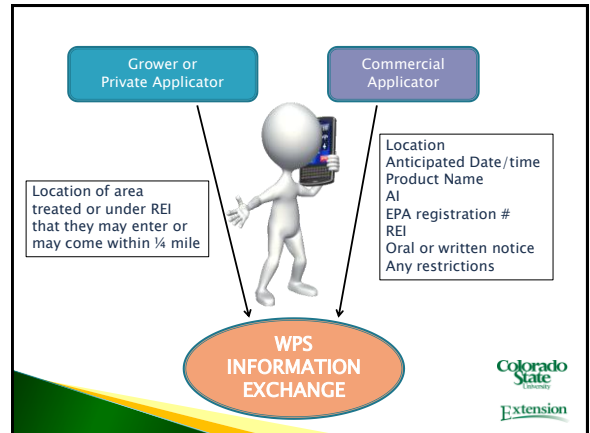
Grower or Private Applicator

Commercial Applicator

Location of area treated or under REI that they may enter or may come within ¼ mile

Location
Anticipated Date/time
Product Name
AI
EPA registration #
REI
Oral or written notice
Any restrictions

WPS INFORMATION EXCHANGE

Colorado State University

Extension